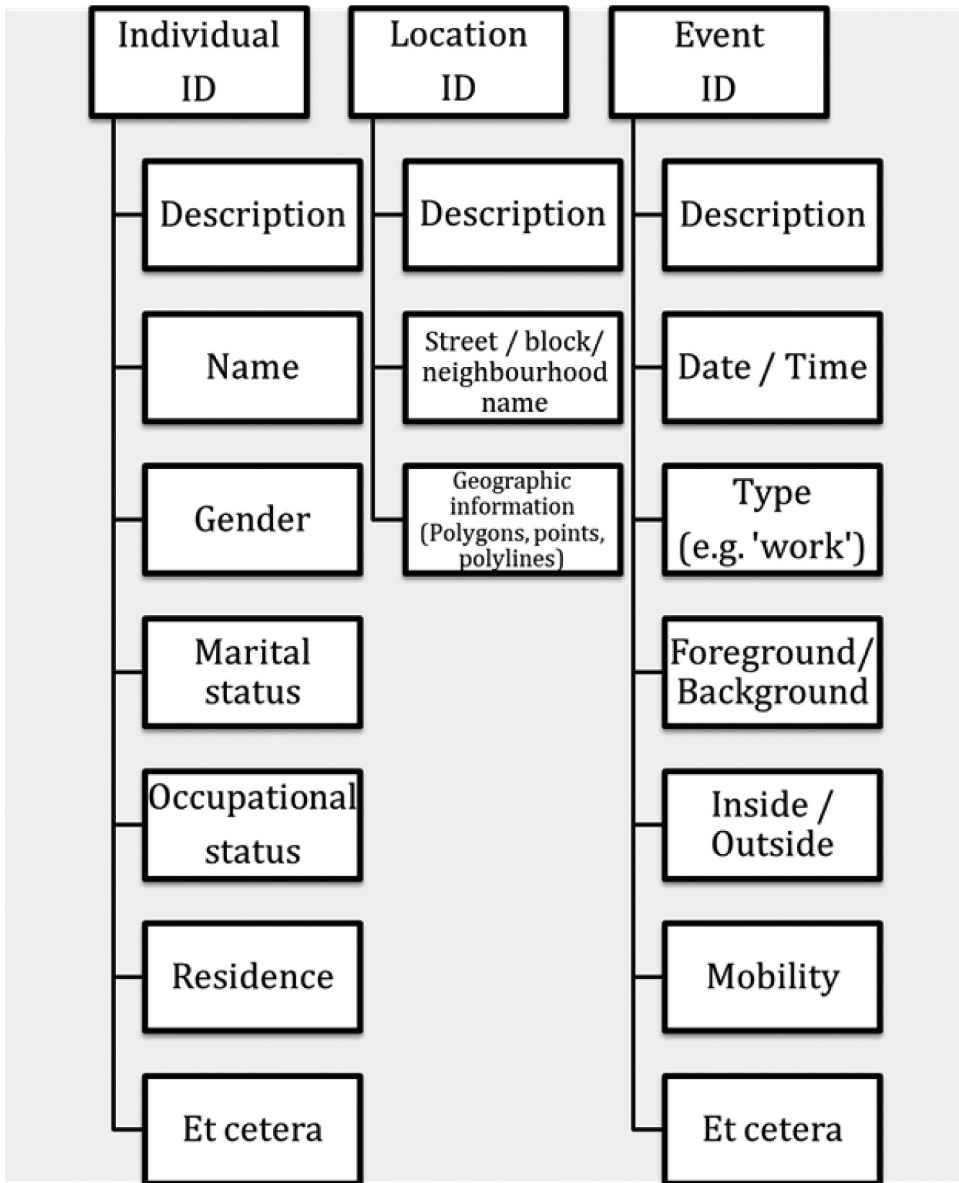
Individual ID

Description

Name

Gender

Marital status

Occupational status

Residence

Et cetera

Location ID

Description

Street / block/ neighbourhood name

Geographic information (Polygons, points, polylines)

Event ID

Description

Date / Time

Type (e.g. 'work')

Foreground/ Background

Inside / Outside

Mobility

Et cetera